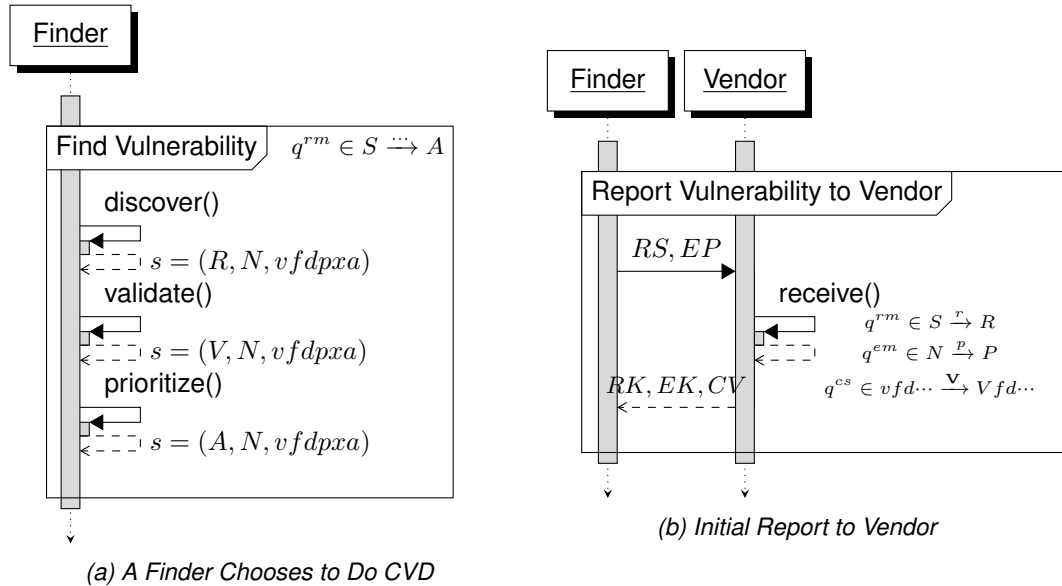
Finder

Find Vulnerability $q^{rm} \in S \xrightarrow{\cdots} A$

discover()

$s = (R, N, vfdpxa)$

validate()

$s = (V, N, vfdpxa)$

prioritize()

$s = (A, N, vfdpxa)$

(a) A Finder Chooses to Do CVD

Finder

Vendor

Report Vulnerability to Vendor

$RS, EP$

receive()

$q^{rm} \in S \xrightarrow{r} R$

$q^{em} \in N \xrightarrow{p} P$

$RK, EK, CV$

$q^{cs} \in vfd\cdots \xrightarrow{\mathbf{V}} Vfd\cdots$

(b) Initial Report to Vendor